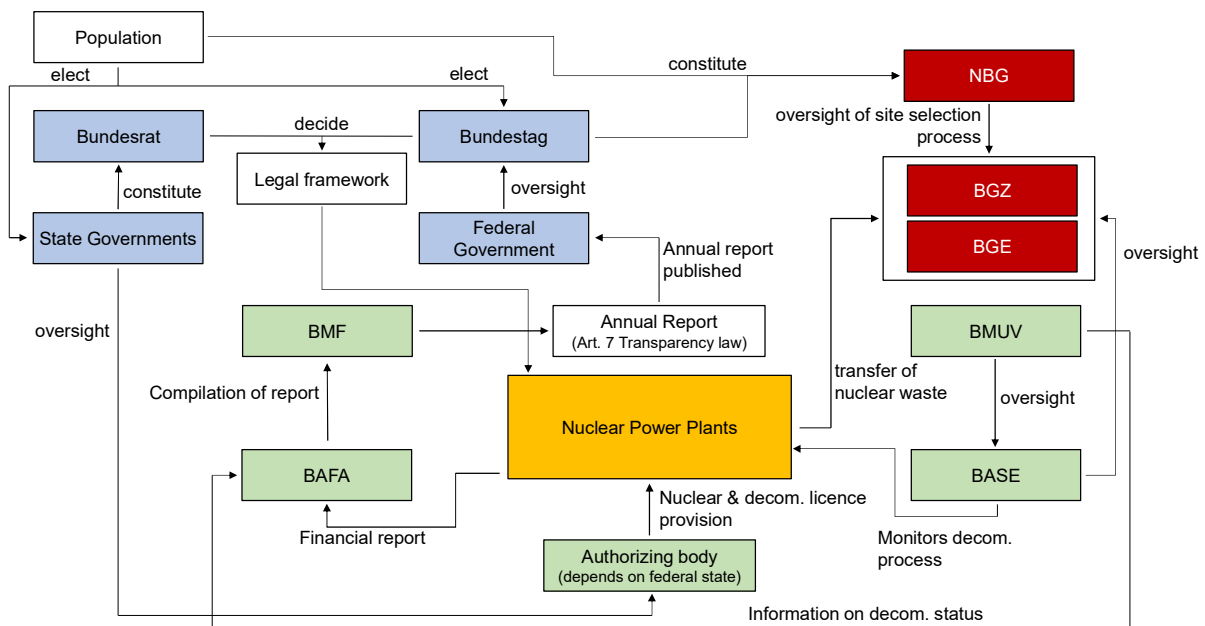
Population

elect

elect

constitute

NBG

oversight of site selection process

Bundesrat

decide

Bundestag

Legal framework

constitute

oversight

BGZ

BGE

State Governments

Federal Government

Annual report published

oversight

oversight

BMF

Annual Report
(Art. 7 Transparency law)

BMUV

transfer of nuclear waste

Compilation of report

Nuclear Power Plants

oversight

BAFA

BASE

Nuclear & decom. licence provision

Financial report

Monitors decom. process

Authorizing body
(depends on federal state)

Information on decom. status